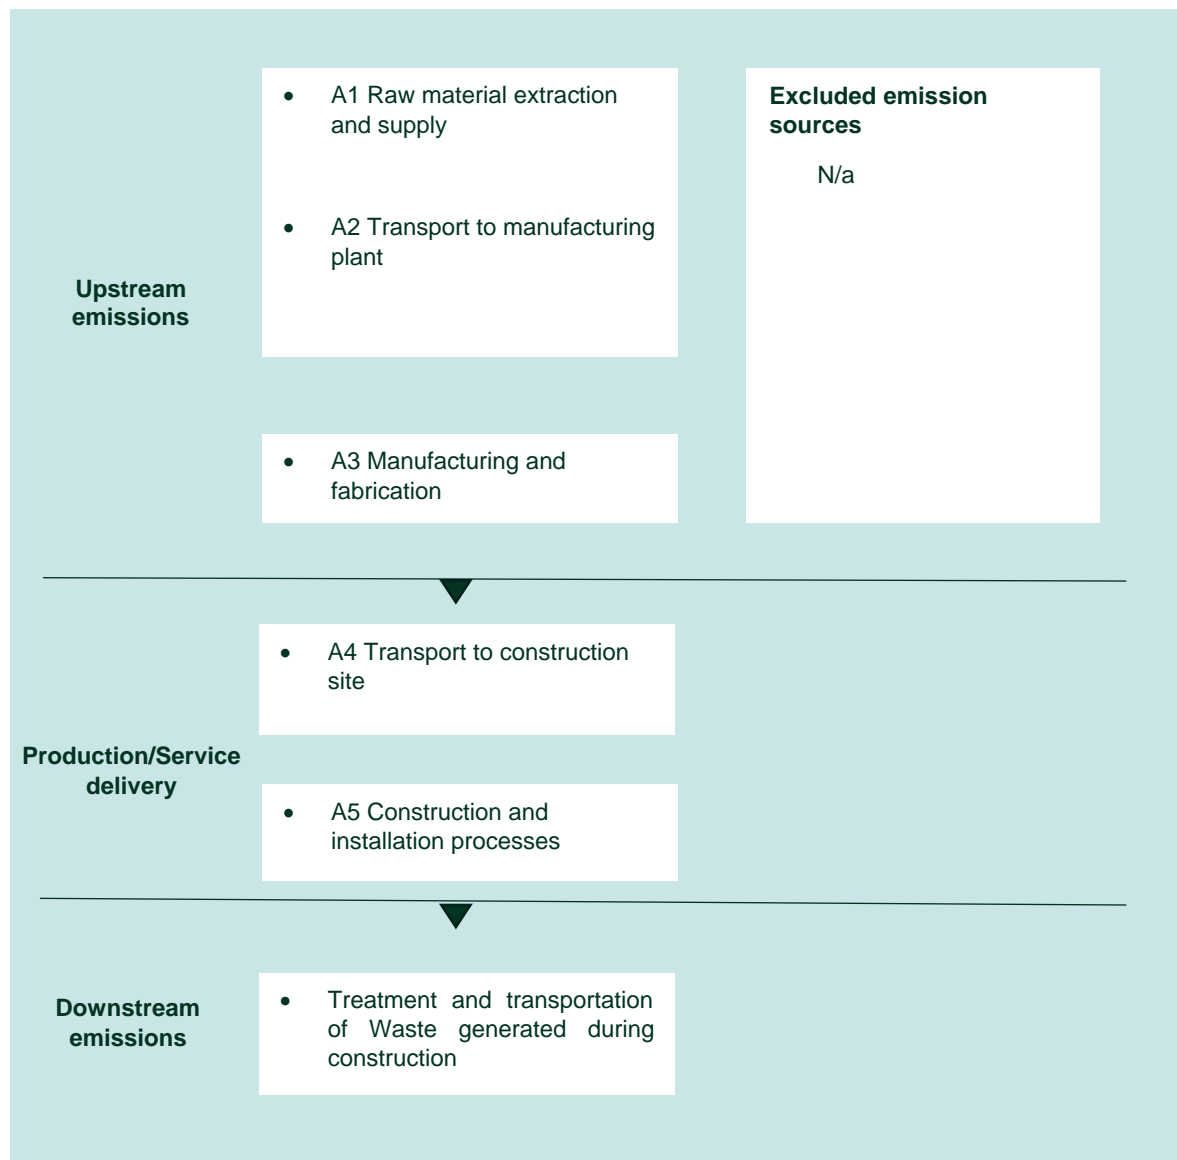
Upstream emissions

- A1 Raw material extraction and supply

- A2 Transport to manufacturing plant

- A3 Manufacturing and fabrication

Excluded emission sources

N/a

Production/Service delivery

- A4 Transport to construction site

- A5 Construction and installation processes

Downstream emissions

- Treatment and transportation of Waste generated during construction